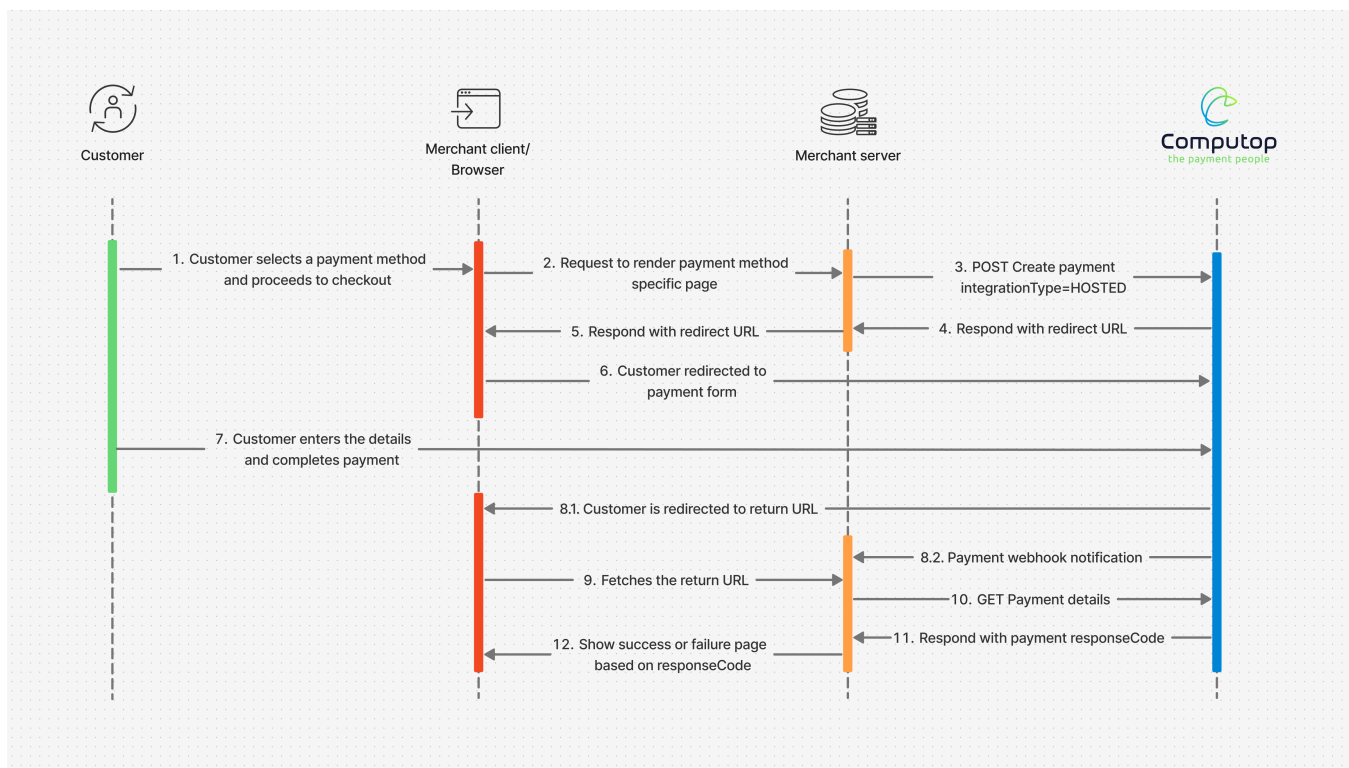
Customer

Merchant client/ Browser

Merchant server

Computop
the payment people

1. Customer selects a payment method and proceeds to checkout

2. Request to render payment method specific page

3. POST Create payment integrationType=HOSTED

4. Respond with redirect URL

5. Respond with redirect URL

6. Customer redirected to payment form

7. Customer enters the details and completes payment

8.1. Customer is redirected to return URL

8.2. Payment webhook notification

9. Fetches the return URL

10. GET Payment details

11. Respond with payment responseCode

12. Show success or failure page based on responseCode